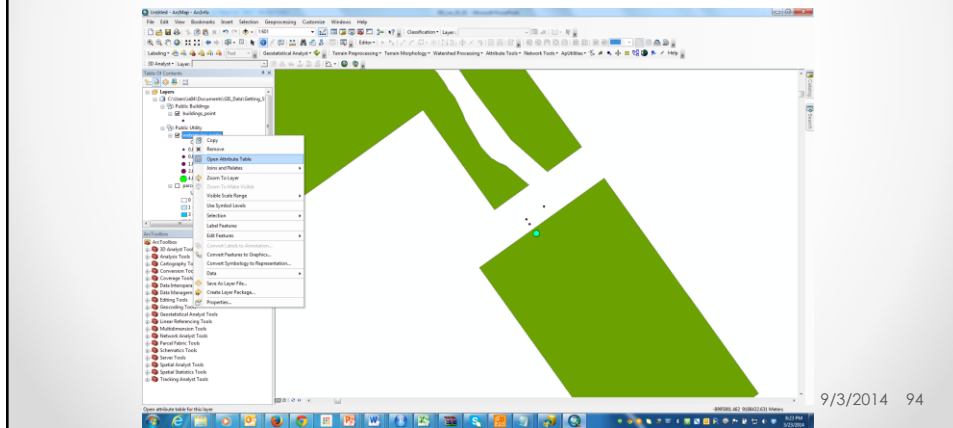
Untitled - ArcMap - ArcInfo

File Edit View Bookmarks Insert Selection Geoprocessing Customize Windows Help

Classification Layer:

Labeling Geostatistical Analyst Terrain Preprocessing Terrain Morphology Watershed Processing Attribute Tools Network Tools ApUtilities Help

3D Analyst Layer:

Table Of Contents

Layers

C:\Users\adM\Documents\GIS_Data\Getting_S

Public Buildings

buildings_point

Public Utility

Copy

Remove

Open Attribute Table

Joins and Relates

Zoom To Layer

Zoom To Make Visible

Visible Scale Range

Use Symbol Levels

Selection

Label Features

Edit Features

Convert Labels to Annotation...

Convert Features to Graphics...

Convert Symbology to Representation...

Data

Save As Layer File...

Create Layer Package...

Properties...

ArcToolbox

ArcToolbox

3D Analyst Tools

Analysis Tools

Cartography Tools

Conversion Tools

Coverage Tools

Data Interoperability

Data Management

Editing Tools

Geocoding Tools

Geostatistical Analyst Tools

Linear Referencing Tools

Multidimension Tools

Network Analyst Tools

Parcel Fabric Tools

Schematics Tools

Server Tools

Spatial Analyst Tools

Spatial Statistics Tools

Tracking Analyst Tools

Open attribute table for this layer

Catalog

Search

9/3/2014 94